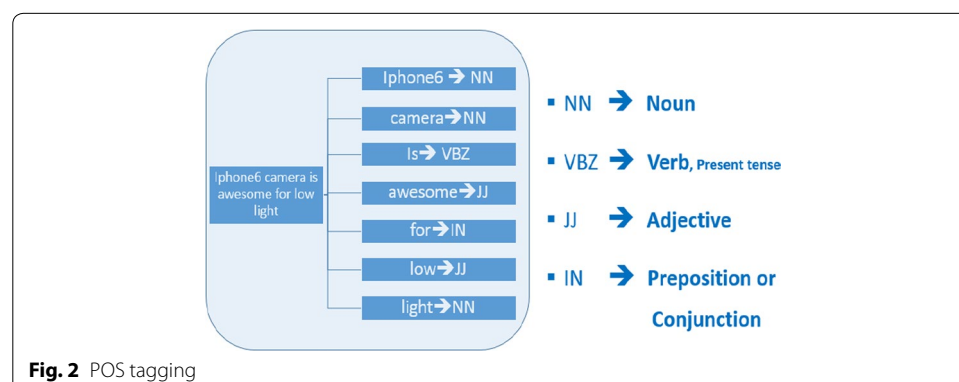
Iphone6 camera is awesome for low light

Iphone6 → NN

camera→NN

Is→ VBZ

awesome→JJ

for→IN

low→JJ

light→NN

▪ NN → Noun

▪ VBZ → Verb, Present tense

▪ JJ → Adjective

▪ IN → Preposition or Conjunction

**Fig. 2** POS tagging